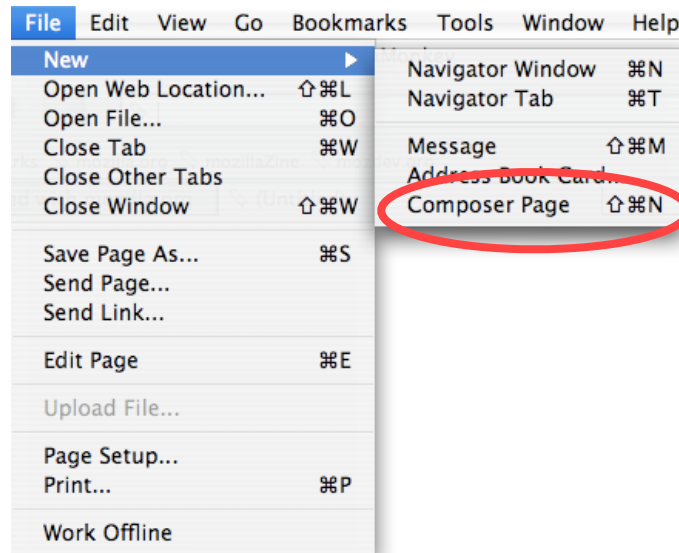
File Edit View Go Bookmarks Tools Window Help

New ▶
Open Web Location... ⇧⌘L
Open File... ⌘O
Close Tab ⌘W
Close Other Tabs
Close Window ⇧⌘W

Save Page As... ⌘S
Send Page...
Send Link...

Edit Page ⌘E

Upload File...

Page Setup...
Print... ⌘P

Work Offline

Navigator Window ⌘N
Navigator Tab ⌘T

Message ⇧⌘M
Address Book Card...
Composer Page ⇧⌘N